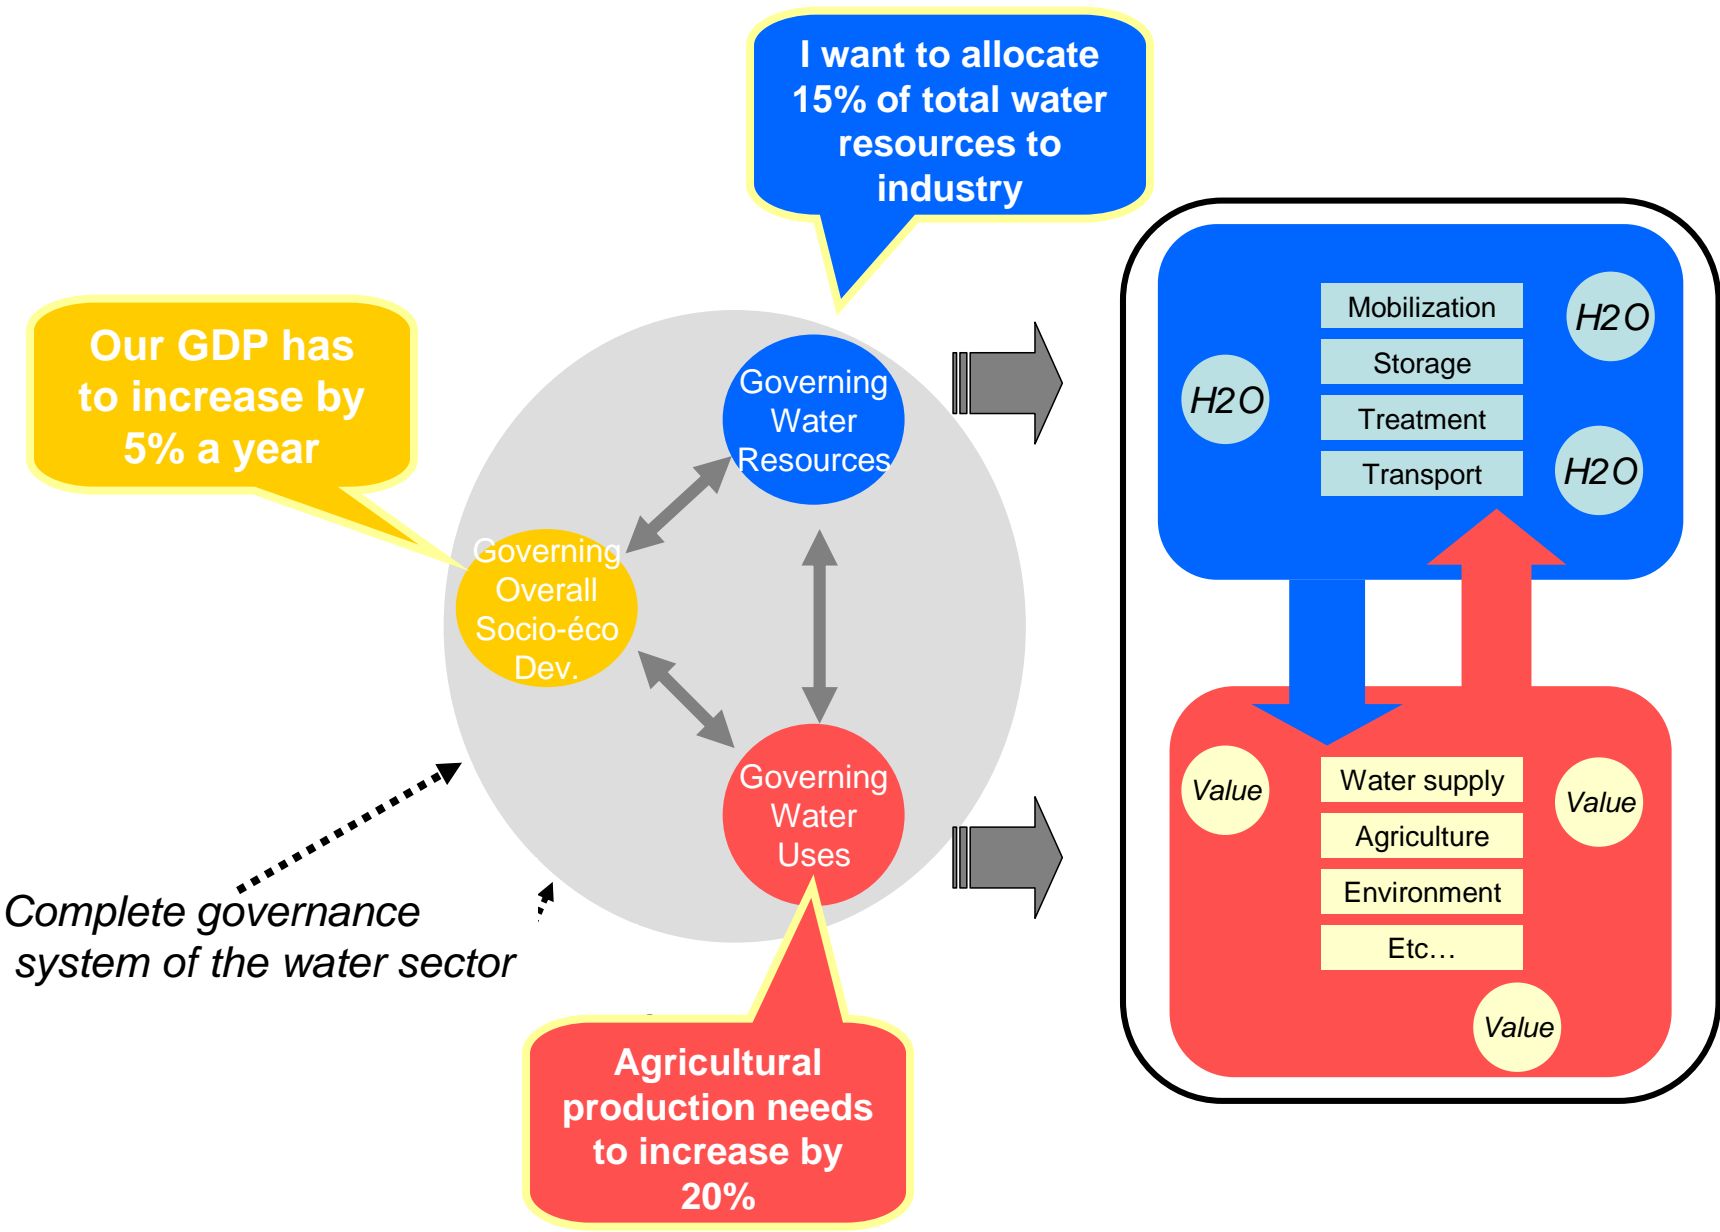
I want to allocate 15% of total water resources to industry

Our GDP has to increase by 5% a year

Governing Water Resources

Governing Overall Socio-éco Dev.

Governing Water Uses

Complete governance system of the water sector

Agricultural production needs to increase by 20%

Mobilization
Storage
Treatment
Transport

H2O
H2O
H2O
H2O

Value
Value
Value

Water supply
Agriculture
Environment
Etc…